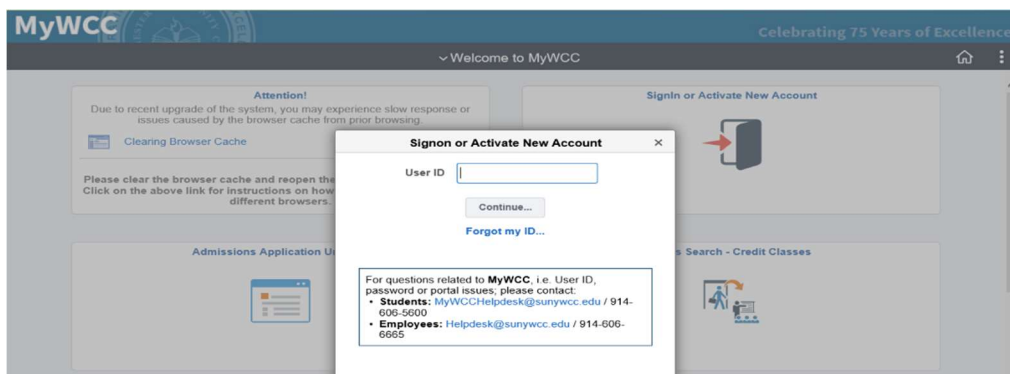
MyWCC

Celebrating 75 Years of Excellence

Welcome to MyWCC

Attention!
Due to recent upgrade of the system, you may experience slow response or issues caused by the browser cache from prior browsing.

Clearing Browser Cache

Please clear the browser cache and reopen the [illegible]
Click on the above link for instructions on how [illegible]
different browsers.

Signin or Activate New Account

Admissions Application U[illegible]

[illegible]s Search - Credit Classes

Signon or Activate New Account ×

User ID

Continue...

Forgot my ID...

For questions related to MyWCC, i.e. User ID, password or portal issues; please contact:
• Students: MyWCCHelpdesk@sunywcc.edu / 914-606-5600
• Employees: Helpdesk@sunywcc.edu / 914-606-6665